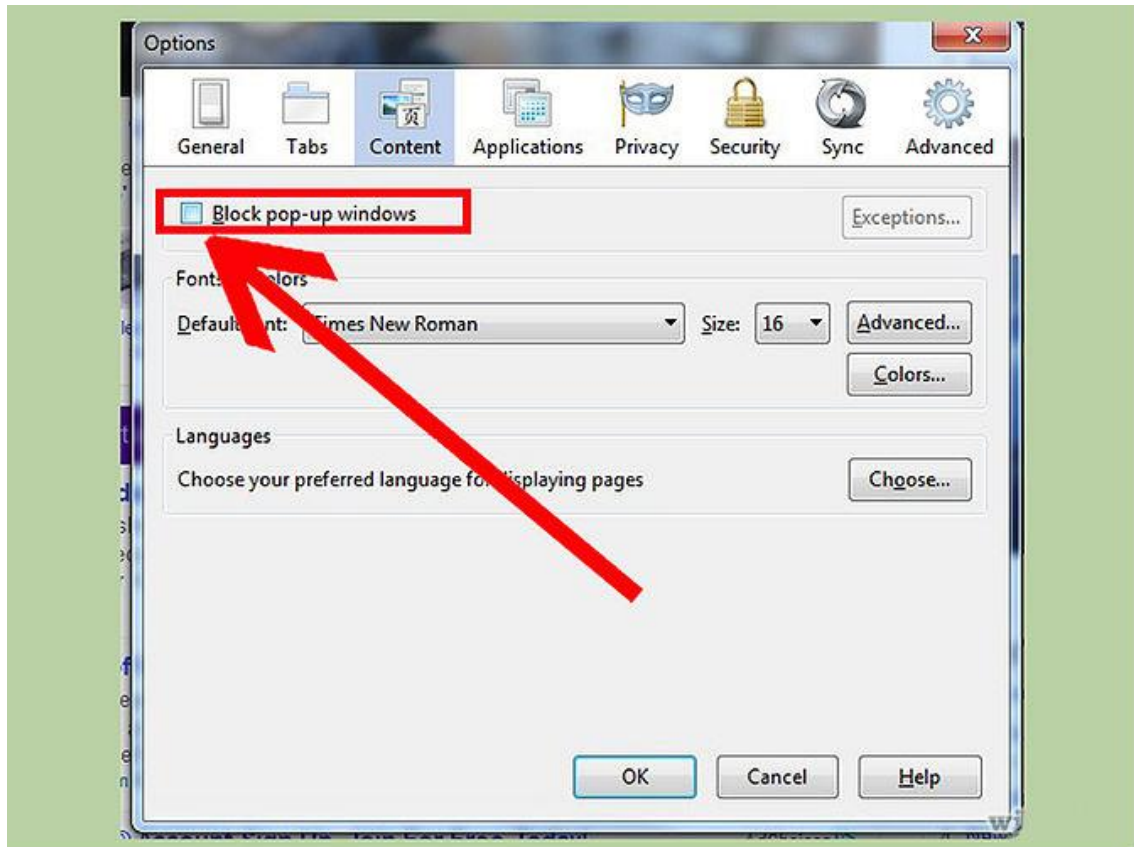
Options

General Tabs Content Applications Privacy Security Sync Advanced

Block pop-up windows

Exceptions...

Fonts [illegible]olors

Defaul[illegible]nt: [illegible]imes New Roman

Size: 16

Advanced...

Colors...

Languages

Choose your preferred language fo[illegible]displaying pages

Choose...

OK Cancel Help